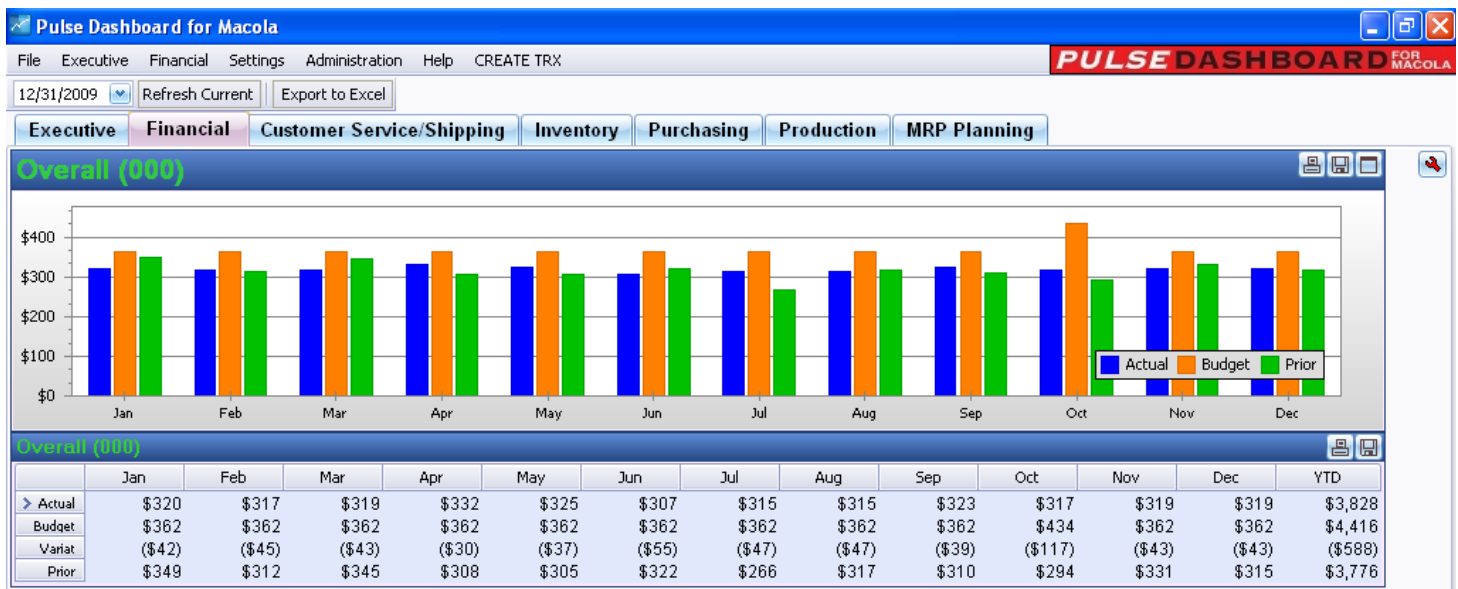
Pulse Dashboard for Macola

File Executive Financial Settings Administration Help CREATE TRX

PULSE DASHBOARD FOR MACOLA

12/31/2009 Refresh Current Export to Excel

Executive Financial Customer Service/Shipping Inventory Purchasing Production MRP Planning

Overall (000)

$400
$300
$200
$100
$0

Jan Feb Mar Apr May Jun Jul Aug Sep Oct Nov Dec

Actual Budget Prior

Overall (000)

| | Jan | Feb | Mar | Apr | May | Jun | Jul | Aug | Sep | Oct | Nov | Dec | YTD |
|---|---|---|---|---|---|---|---|---|---|---|---|---|---|
| Actual | $320 | $317 | $319 | $332 | $325 | $307 | $315 | $315 | $323 | $317 | $319 | $319 | $3,828 |
| Budget | $362 | $362 | $362 | $362 | $362 | $362 | $362 | $362 | $362 | $434 | $362 | $362 | $4,416 |
| Variat | ($42) | ($45) | ($43) | ($30) | ($37) | ($55) | ($47) | ($47) | ($39) | ($117) | ($43) | ($43) | ($588) |
| Prior | $349 | $312 | $345 | $308 | $305 | $322 | $266 | $317 | $310 | $294 | $331 | $315 | $3,776 |